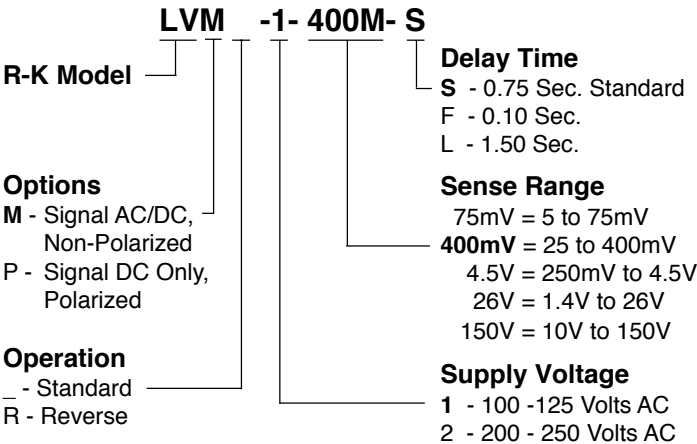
LVM _ -1- 400M- S

R-K Model

Options
M - Signal AC/DC, Non-Polarized
P - Signal DC Only, Polarized

Operation
_ - Standard
R - Reverse

Delay Time
S - 0.75 Sec. Standard
F - 0.10 Sec.
L - 1.50 Sec.

Sense Range
75mV = 5 to 75mV
400mV = 25 to 400mV
4.5V = 250mV to 4.5V
26V = 1.4V to 26V
150V = 10V to 150V

Supply Voltage
1 - 100 -125 Volts AC
2 - 200 - 250 Volts AC